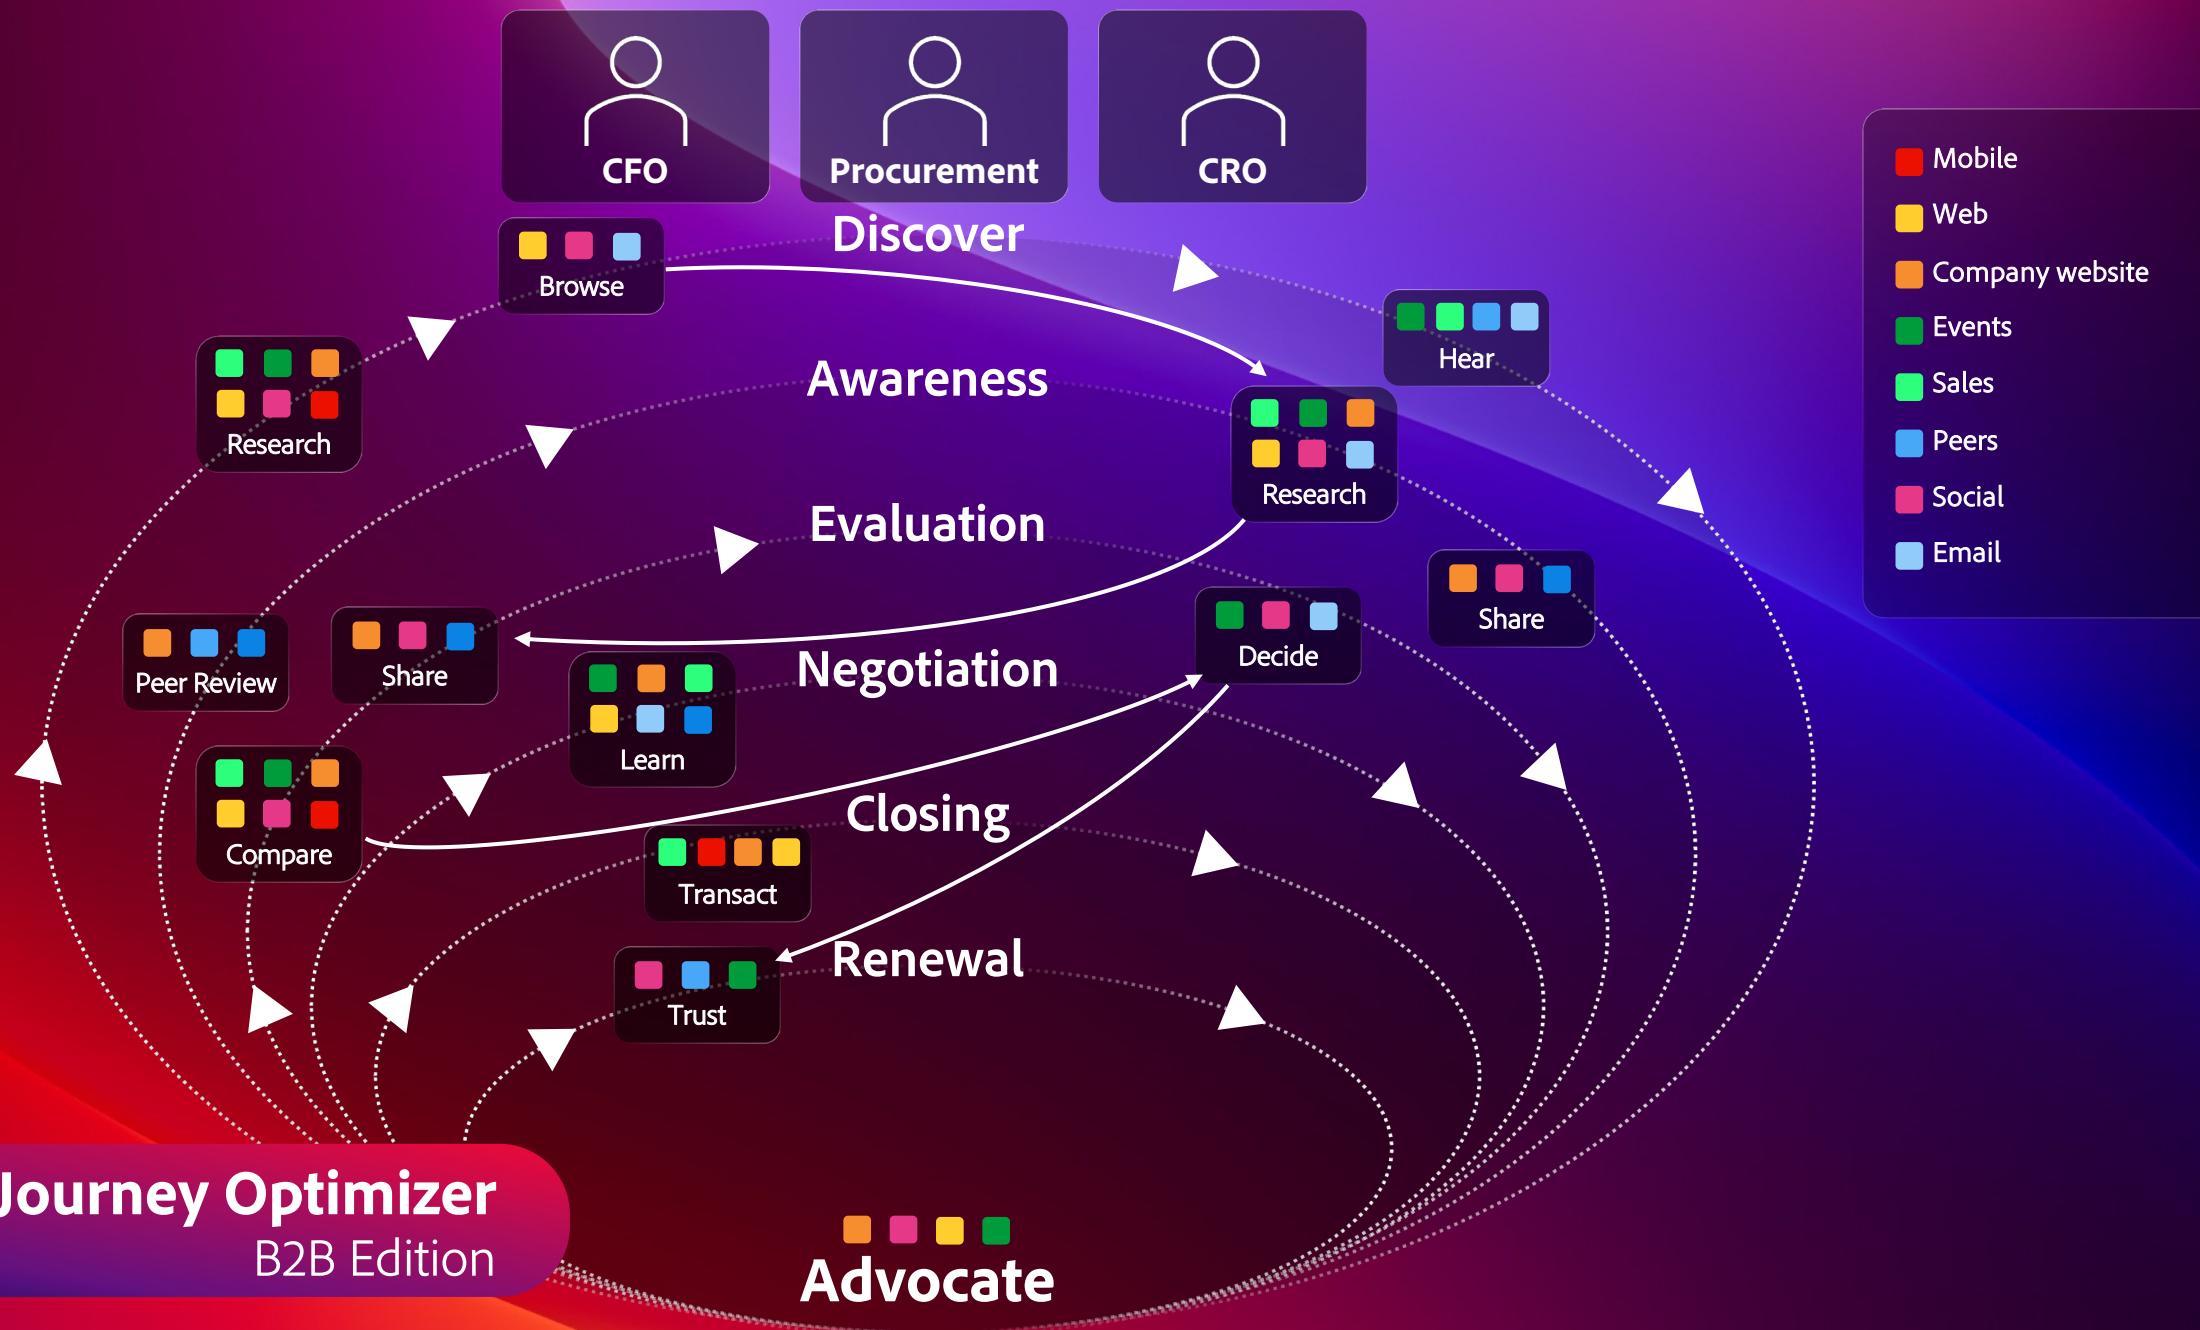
CFO
Procurement
CRO

Mobile
Web
Company website
Events
Sales
Peers
Social
Email

Discover
Browse
Hear
Research
Awareness
Research
Evaluation
Share
Peer Review
Share
Decide
Negotiation
Learn
Compare
Closing
Transact
Renewal
Trust

Journey Optimizer
B2B Edition

Advocate